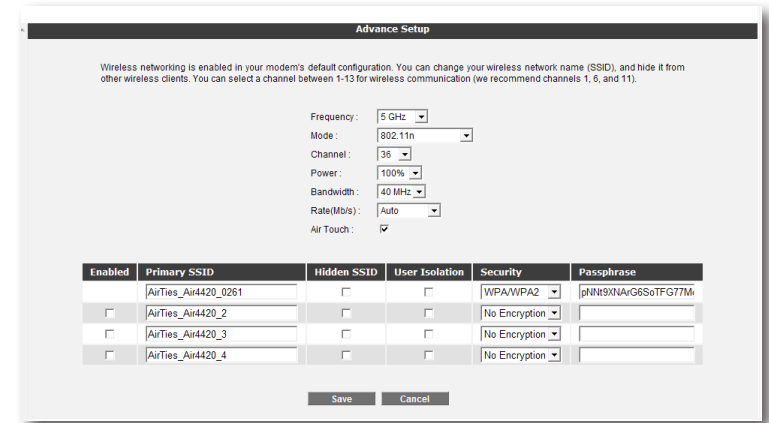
Advance Setup

Wireless networking is enabled in your modem's default configuration. You can change your wireless network name (SSID), and hide it from other wireless clients. You can select a channel between 1-13 for wireless communication (we recommend channels 1, 6, and 11).

Frequency : 5 GHz
Mode : 802.11n
Channel : 36
Power : 100%
Bandwidth : 40 MHz
Rate(Mb/s) : Auto
Air Touch :

| Enabled | Primary SSID | Hidden SSID | User Isolation | Security | Passphrase |
|---|---|---|---|---|---|
| | AirTies_Air4420_0261 | | | WPA/WPA2 | pNNt9XNArG6SoTFG77M |
| | AirTies_Air4420_2 | | | No Encryption | |
| | AirTies_Air4420_3 | | | No Encryption | |
| | AirTies_Air4420_4 | | | No Encryption | |

Save Cancel